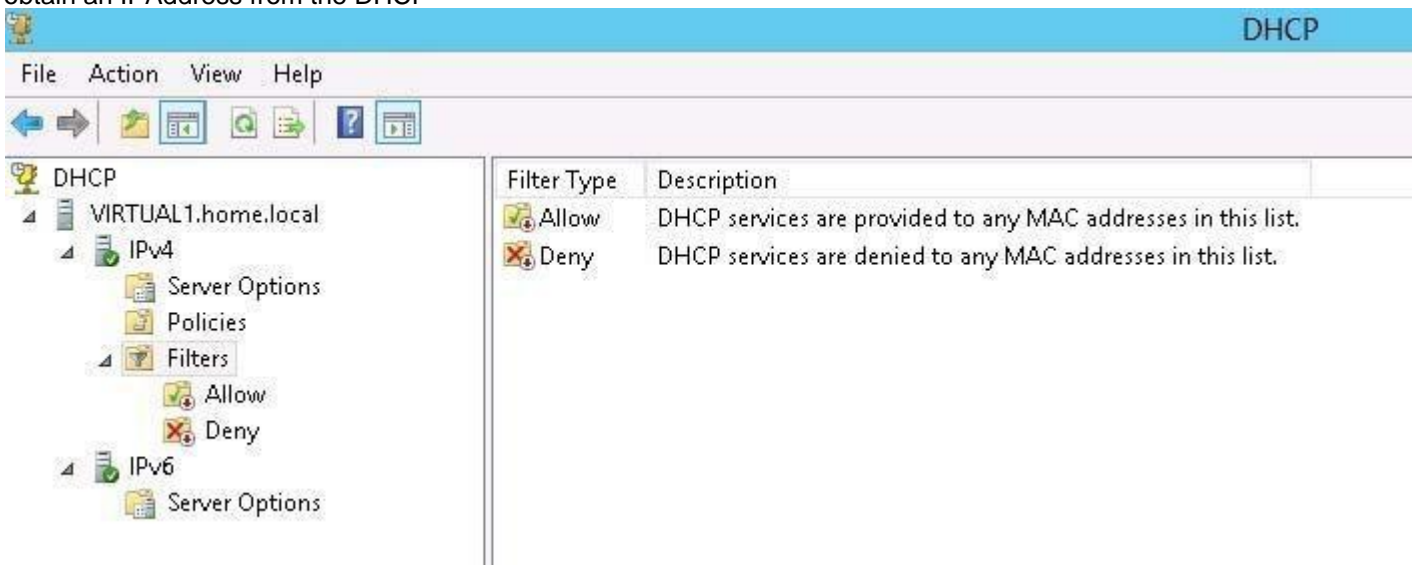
obtain an IP Address from the DHCP

DHCP

File Action View Help

DHCP
VIRTUAL1.home.local
IPv4
Server Options
Policies
Filters
Allow
Deny
IPv6
Server Options

| Filter Type | Description |
|---|---|
| Allow | DHCP services are provided to any MAC addresses in this list. |
| Deny | DHCP services are denied to any MAC addresses in this list. |